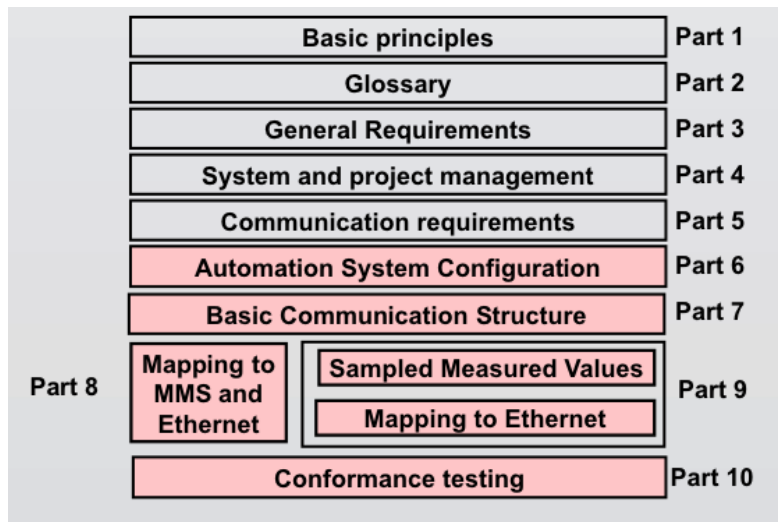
Basic principles Part 1

Glossary Part 2

General Requirements Part 3

System and project management Part 4

Communication requirements Part 5

Automation System Configuration Part 6

Basic Communication Structure Part 7

Part 8 Mapping to MMS and Ethernet

Sampled Measured Values

Mapping to Ethernet

Part 9

Conformance testing Part 10